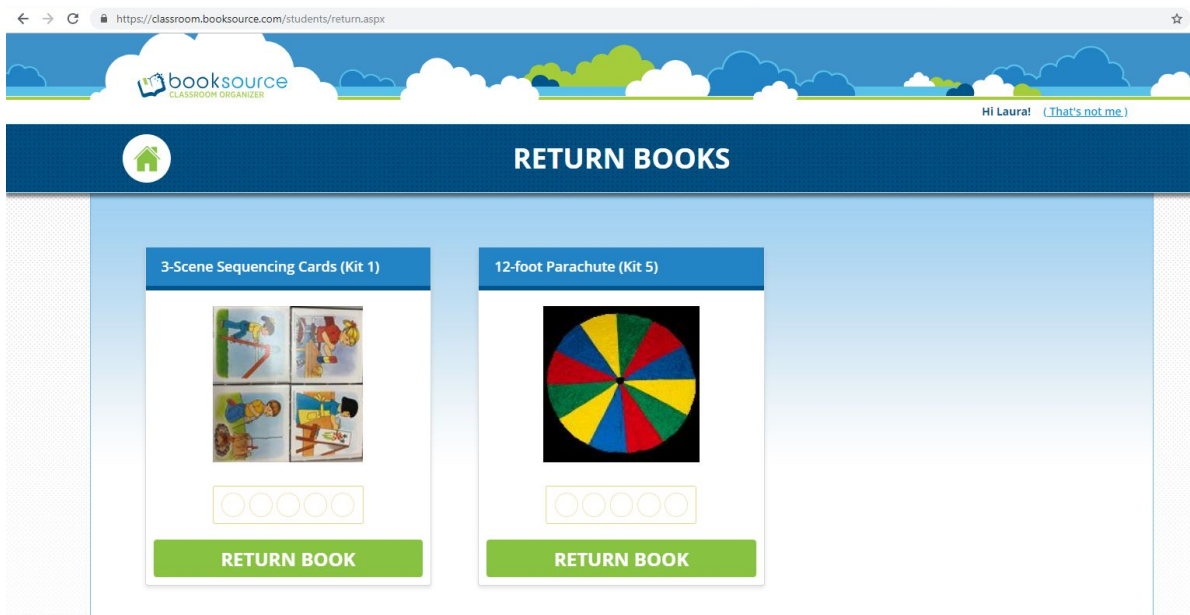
https://classroom.booksource.com/students/return.aspx

booksource
CLASSROOM ORGANIZER

Hi Laura! ( That's not me )

RETURN BOOKS

3-Scene Sequencing Cards (Kit 1)

RETURN BOOK

12-foot Parachute (Kit 5)

RETURN BOOK